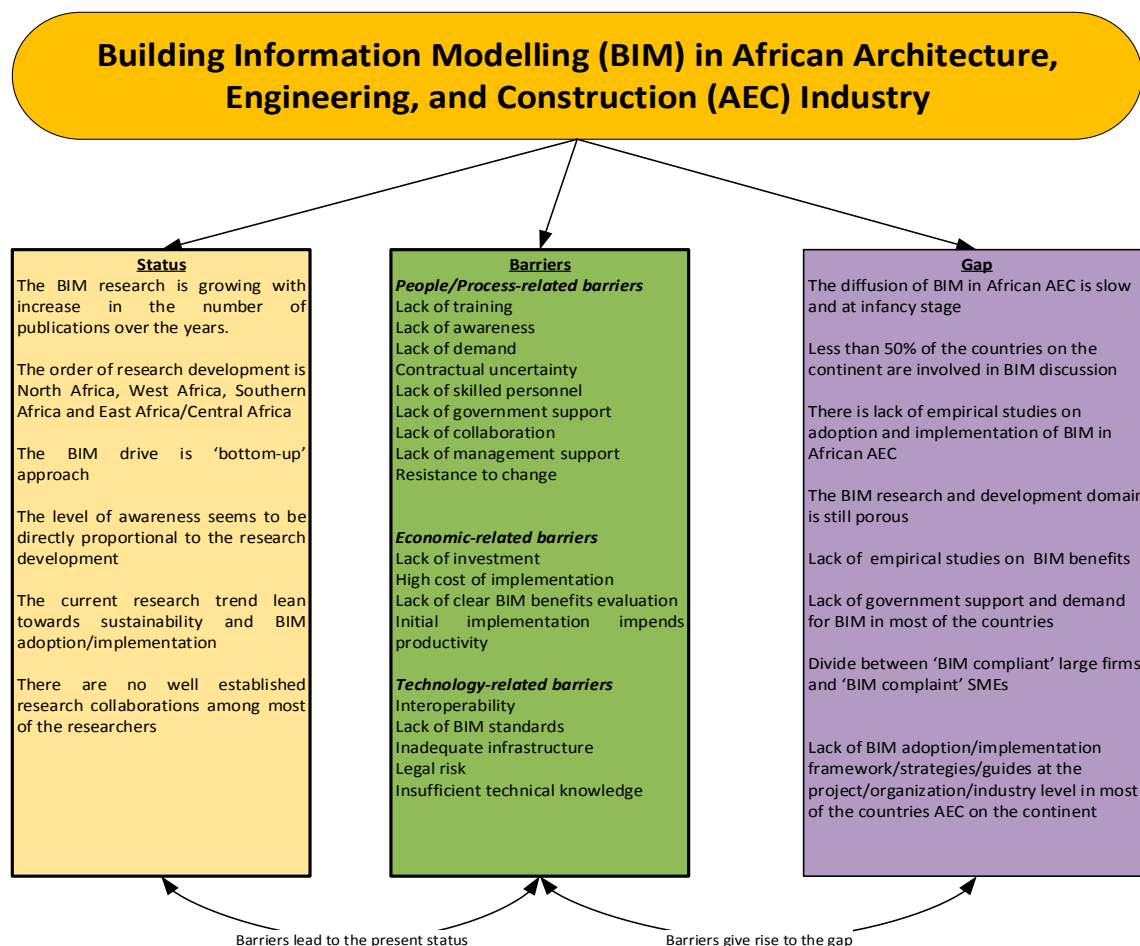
Building Information Modelling (BIM) in African Architecture, Engineering, and Construction (AEC) Industry

Status

The BIM research is growing with increase in the number of publications over the years.

The order of research development is North Africa, West Africa, Southern Africa and East Africa/Central Africa

The BIM drive is 'bottom-up' approach

The level of awareness seems to be directly proportional to the research development

The current research trend lean towards sustainability and BIM adoption/implementation

There are no well established research collaborations among most of the researchers

Barriers

People/Process-related barriers
Lack of training
Lack of awareness
Lack of demand
Contractual uncertainty
Lack of skilled personnel
Lack of government support
Lack of collaboration
Lack of management support
Resistance to change

Economic-related barriers
Lack of investment
High cost of implementation
Lack of clear BIM benefits evaluation
Initial implementation impends productivity

Technology-related barriers
Interoperability
Lack of BIM standards
Inadequate infrastructure
Legal risk
Insufficient technical knowledge

Gap

The diffusion of BIM in African AEC is slow and at infancy stage

Less than 50% of the countries on the continent are involved in BIM discussion

There is lack of empirical studies on adoption and implementation of BIM in African AEC

The BIM research and development domain is still porous

Lack of empirical studies on BIM benefits

Lack of government support and demand for BIM in most of the countries

Divide between 'BIM compliant' large firms and 'BIM complaint' SMEs

Lack of BIM adoption/implementation framework/strategies/guides at the project/organization/industry level in most of the countries AEC on the continent

Barriers lead to the present status

Barriers give rise to the gap